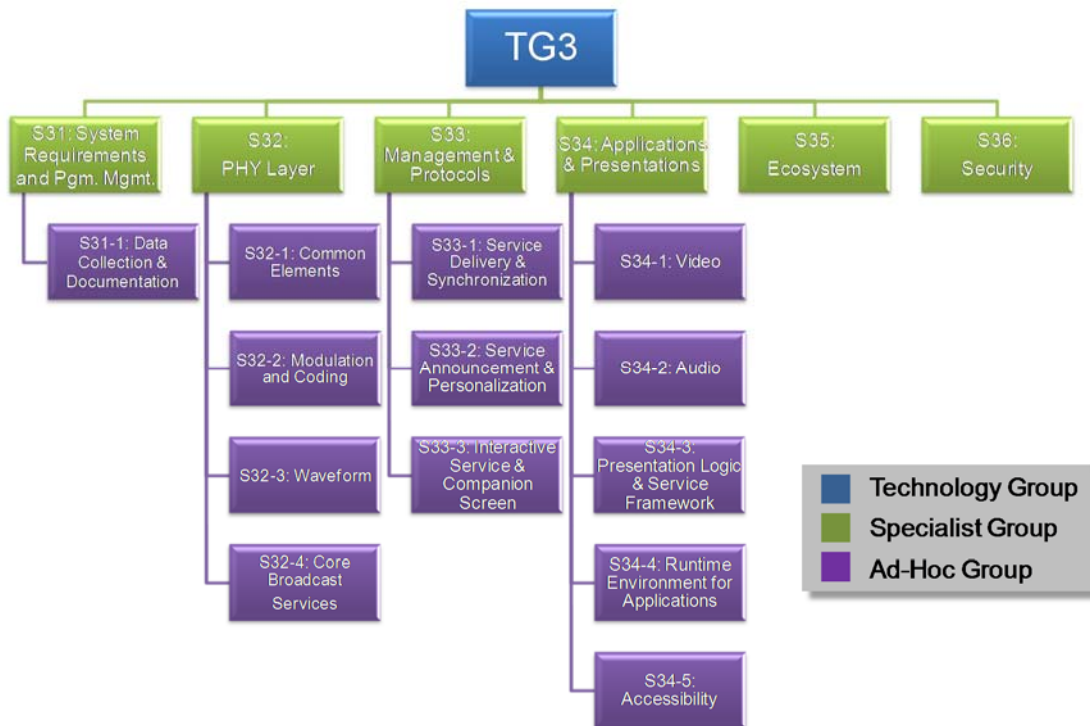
TG3

S31: System Requirements and Pgm. Mgmt.

S31-1: Data Collection & Documentation

S32: PHY Layer

S32-1: Common Elements

S32-2: Modulation and Coding

S32-3: Waveform

S32-4: Core Broadcast Services

S33: Management & Protocols

S33-1: Service Delivery & Synchronization

S33-2: Service Announcement & Personalization

S33-3: Interactive Service & Companion Screen

S34: Applications & Presentations

S34-1: Video

S34-2: Audio

S34-3: Presentation Logic & Service Framework

S34-4: Runtime Environment for Applications

S34-5: Accessibility

S35: Ecosystem

S36: Security

Technology Group
Specialist Group
Ad-Hoc Group